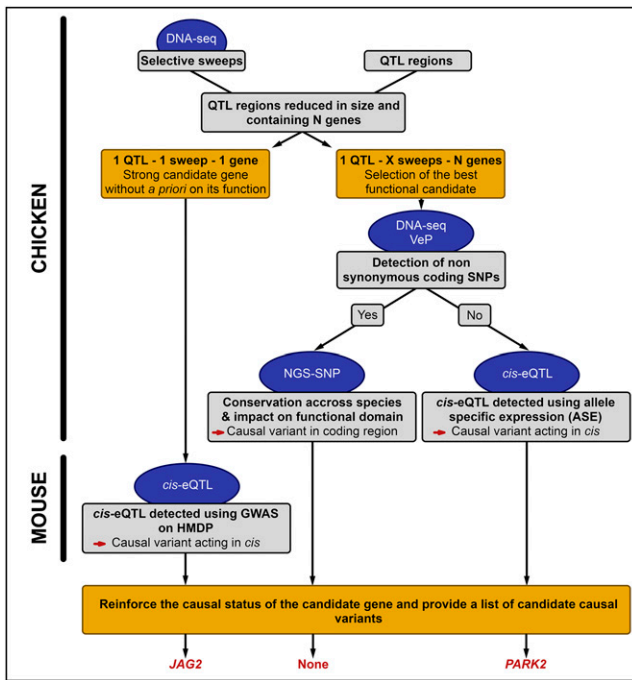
CHICKEN

DNA-seq

Selective sweeps

QTL regions

QTL regions reduced in size and containing N genes

1 QTL - 1 sweep - 1 gene
Strong candidate gene without *a priori* on its function

1 QTL - X sweeps - N genes
Selection of the best functional candidate

DNA-seq
VeP

Detection of non synonymous coding SNPs

Yes

No

NGS-SNP

Conservation accross species & impact on functional domain
Causal variant in coding region

*cis*-eQTL

*cis*-eQTL detected using allele specific expression (ASE)
Causal variant acting in *cis*

MOUSE

*cis*-eQTL

*cis*-eQTL detected using GWAS on HMDP
Causal variant acting in *cis*

Reinforce the causal status of the candidate gene and provide a list of candidate causal variants

*JAG2*

None

*PARK2*